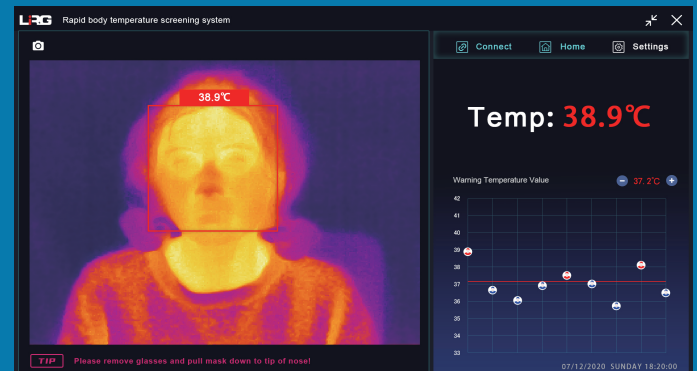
LRG Rapid body temperature screening system

38.9℃

Connect Home Settings

Temp: 38.9℃

Warning Temperature Value 37.2℃

42
41
40
39
38
37
36
35
34
33

TIP Please remove glasses and pull mask down to tip of nose!

07/12/2020 SUNDAY 18:20:00